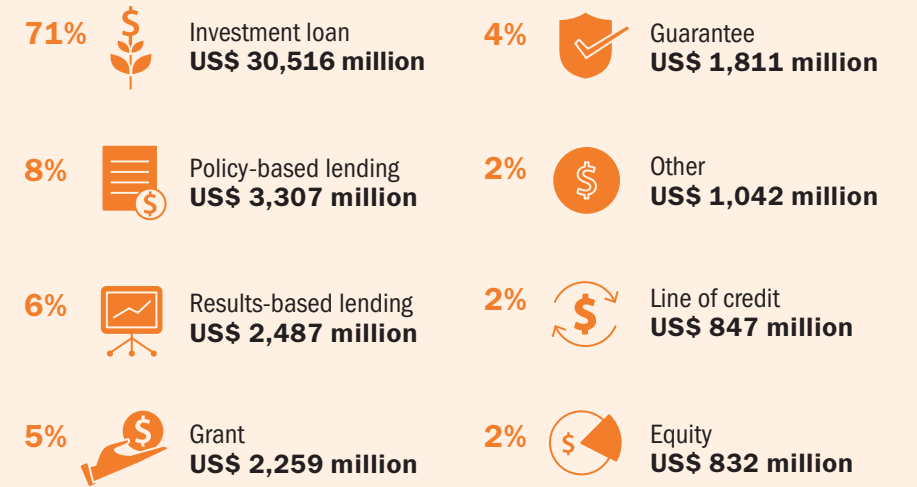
71%
Investment loan
US$ 30,516 million

8%
Policy-based lending
US$ 3,307 million

6%
Results-based lending
US$ 2,487 million

5%
Grant
US$ 2,259 million

4%
Guarantee
US$ 1,811 million

2%
Other
US$ 1,042 million

2%
Line of credit
US$ 847 million

2%
Equity
US$ 832 million